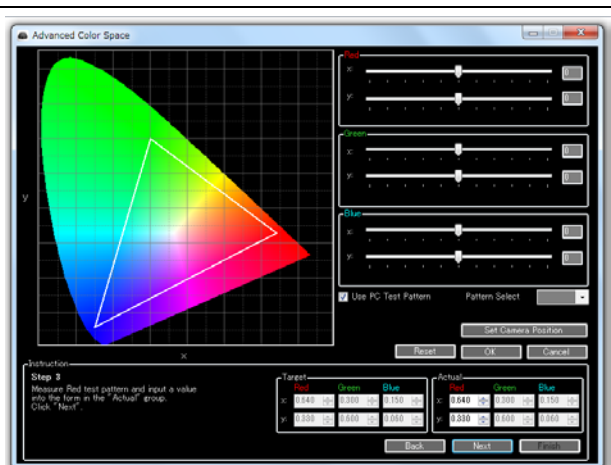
Advanced Color Space

y

x

Red
x:
y:

Green
x:
y:

Blue
x:
y:

Use PC Test Pattern

Pattern Select

Set Camera Position

Reset

OK

Cancel

Instruction

Step 3

Measure Red test pattern and input a value into the form in the "Actual" group. Click "Next".

Target
| | Red | Green | Blue |
|---|---|---|---|
| x: | 0.640 | 0.300 | 0.150 |
| y: | 0.330 | 0.600 | 0.060 |

Actual
| | Red | Green | Blue |
|---|---|---|---|
| x: | 0.640 | 0.300 | 0.150 |
| y: | 0.330 | 0.600 | 0.060 |

Back

Next

Finish